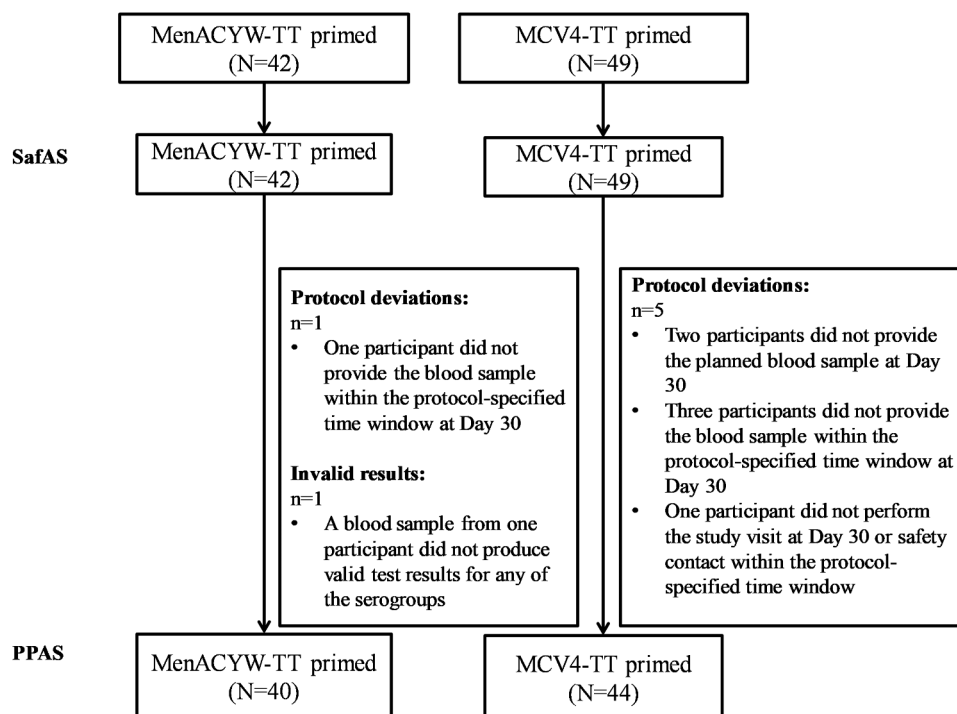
MenACYW-TT primed (N=42)

MCV4-TT primed (N=49)

SafAS

MenACYW-TT primed (N=42)

MCV4-TT primed (N=49)

**Protocol deviations:**
n=1
• One participant did not provide the blood sample within the protocol-specified time window at Day 30

**Invalid results:**
n=1
• A blood sample from one participant did not produce valid test results for any of the serogroups

**Protocol deviations:**
n=5
• Two participants did not provide the planned blood sample at Day 30
• Three participants did not provide the blood sample within the protocol-specified time window at Day 30
• One participant did not perform the study visit at Day 30 or safety contact within the protocol-specified time window

PPAS

MenACYW-TT primed (N=40)

MCV4-TT primed (N=44)